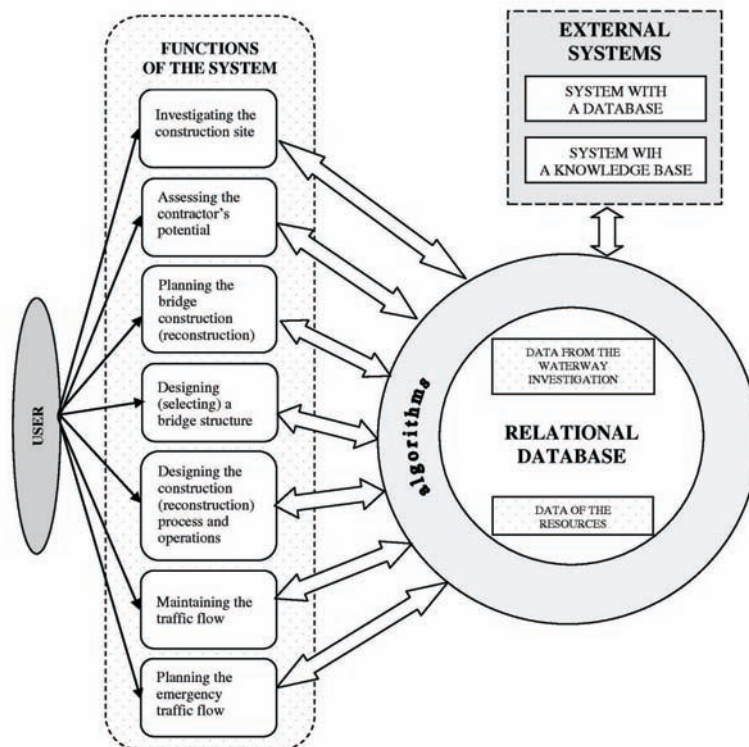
FUNCTIONS OF THE SYSTEM

Investigating the construction site

Assessing the contractor's potential

Planning the bridge construction (reconstruction)

Designing (selecting) a bridge structure

Designing the construction (reconstruction) process and operations

Maintaining the traffic flow

Planning the emergency traffic flow

USER

EXTERNAL SYSTEMS

SYSTEM WITH A DATABASE

SYSTEM WIH A KNOWLEDGE BASE

algorithms

DATA FROM THE WATERWAY INVESTIGATION

RELATIONAL DATABASE

DATA OF THE RESOURCES